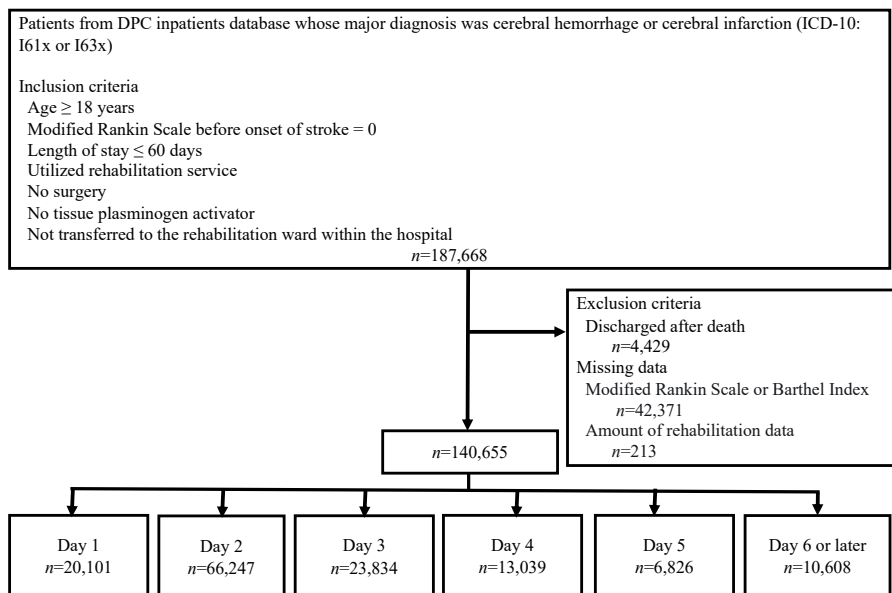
Patients from DPC inpatients database whose major diagnosis was cerebral hemorrhage or cerebral infarction (ICD-10: I61x or I63x)

Inclusion criteria
Age $\geq$ 18 years
Modified Rankin Scale before onset of stroke = 0
Length of stay $\leq$ 60 days
Utilized rehabilitation service
No surgery
No tissue plasminogen activator
Not transferred to the rehabilitation ward within the hospital
$n$=187,668

Exclusion criteria
Discharged after death
$n$=4,429
Missing data
Modified Rankin Scale or Barthel Index
$n$=42,371
Amount of rehabilitation data
$n$=213

$n$=140,655

Day 1
$n$=20,101

Day 2
$n$=66,247

Day 3
$n$=23,834

Day 4
$n$=13,039

Day 5
$n$=6,826

Day 6 or later
$n$=10,608